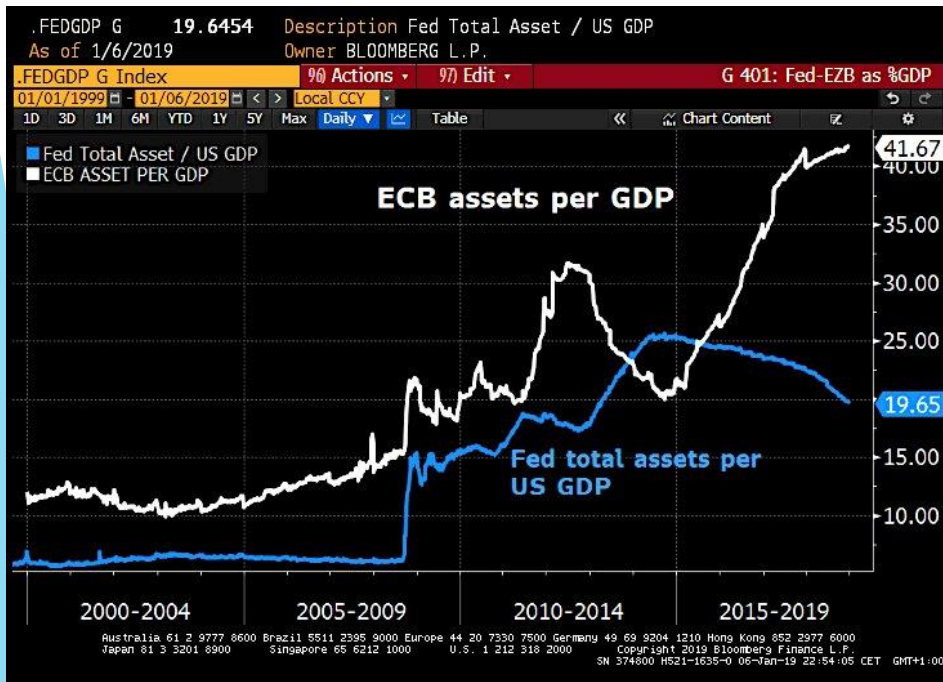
.FEDGDP G 19.6454 Description Fed Total Asset / US GDP
As of 1/6/2019 Owner BLOOMBERG L.P.
.FEDGDP G Index 96) Actions • 97) Edit • G 401: Fed-EZB as %GDP
01/01/1999 - 01/06/2019 < > Local CCY
1D 3D 1M 6M YTD 1Y 5Y Max Daily Table « Chart Content

Fed Total Asset / US GDP
ECB ASSET PER GDP

ECB assets per GDP

Fed total assets per US GDP

41.67
40.00
35.00
30.00
25.00
19.65
15.00
10.00

2000-2004 2005-2009 2010-2014 2015-2019

Australia 61 2 9777 8600 Brazil 5511 2395 9000 Europe 44 20 7330 7500 Germany 49 69 9204 1210 Hong Kong 852 2977 6000
Japan 81 3 3201 8900 Singapore 65 6212 1000 U.S. 1 212 318 2000 Copyright 2019 Bloomberg Finance L.P.
SN 374800 H521-1635-0 06-Jan-19 22:54:05 CET GMT+1:00